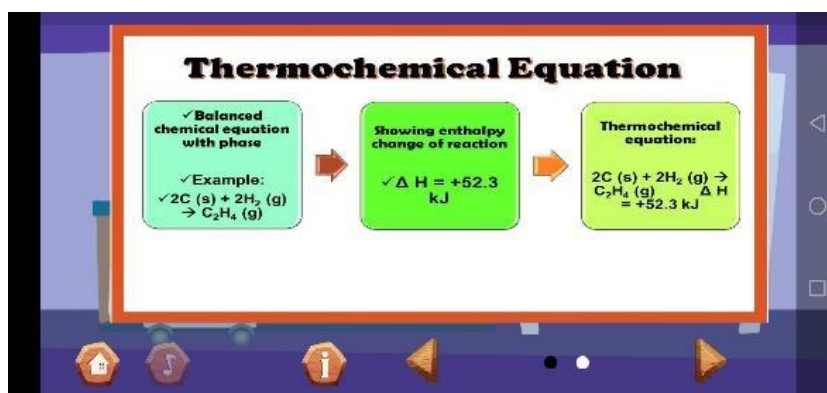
Thermochemical Equation

✓Balanced chemical equation with phase

✓Example:
✓2C (s) + $2H_2$ (g) → $C_2H_4$ (g)

Showing enthalpy change of reaction

✓Δ H = +52.3 kJ

Thermochemical equation:

2C (s) + $2H_2$ (g) → $C_2H_4$ (g) Δ H = +52.3 kJ